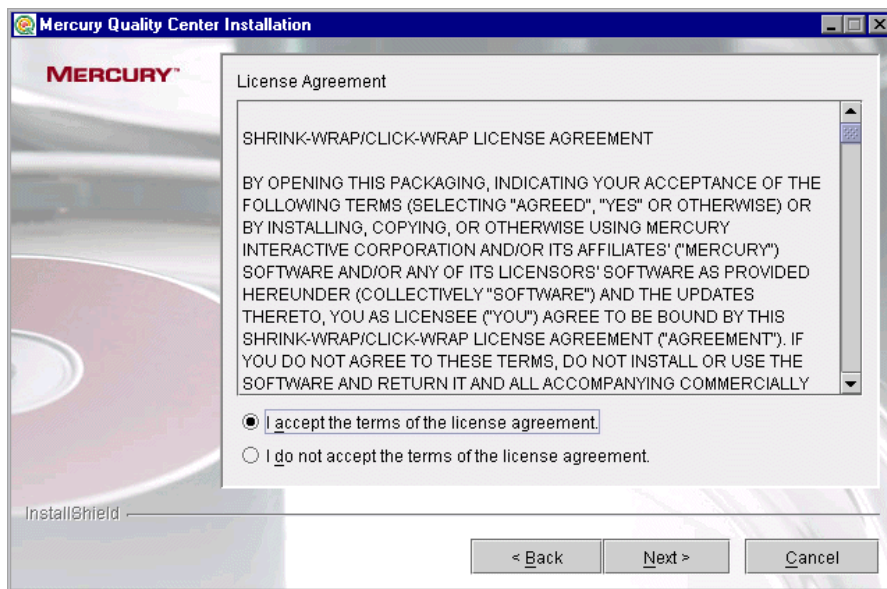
Mercury Quality Center Installation

MERCURY™

License Agreement

SHRINK-WRAP/CLICK-WRAP LICENSE AGREEMENT

BY OPENING THIS PACKAGING, INDICATING YOUR ACCEPTANCE OF THE FOLLOWING TERMS (SELECTING "AGREED", "YES" OR OTHERWISE) OR BY INSTALLING, COPYING, OR OTHERWISE USING MERCURY INTERACTIVE CORPORATION AND/OR ITS AFFILIATES' ("MERCURY") SOFTWARE AND/OR ANY OF ITS LICENSORS' SOFTWARE AS PROVIDED HEREUNDER (COLLECTIVELY "SOFTWARE") AND THE UPDATES THERETO, YOU AS LICENSEE ("YOU") AGREE TO BE BOUND BY THIS SHRINK-WRAP/CLICK-WRAP LICENSE AGREEMENT ("AGREEMENT"). IF YOU DO NOT AGREE TO THESE TERMS, DO NOT INSTALL OR USE THE SOFTWARE AND RETURN IT AND ALL ACCOMPANYING COMMERCIALLY

I accept the terms of the license agreement.

I do not accept the terms of the license agreement.

InstallShield

< Back

Next >

Cancel